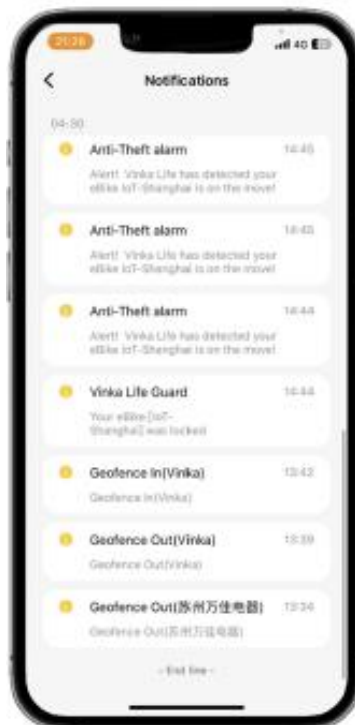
21:26

4G

Notifications

04-30

Anti-Theft alarm 14:45
Alert! Vinka Life has detected your eBike IoT-Shanghai is on the move!

Anti-Theft alarm 14:45
Alert! Vinka Life has detected your eBike IoT-Shanghai is on the move!

Anti-Theft alarm 14:44
Alert! Vinka Life has detected your eBike IoT-Shanghai is on the move!

Vinka Life Guard 14:44
Your eBike [IoT-Shanghai] was locked

Geofence In(Vinka) 13:42
Geofence In(Vinka)

Geofence Out(Vinka) 13:39
Geofence Out(Vinka)

Geofence Out(苏州万佳电器) 13:34
Geofence Out(苏州万佳电器)

- End line -